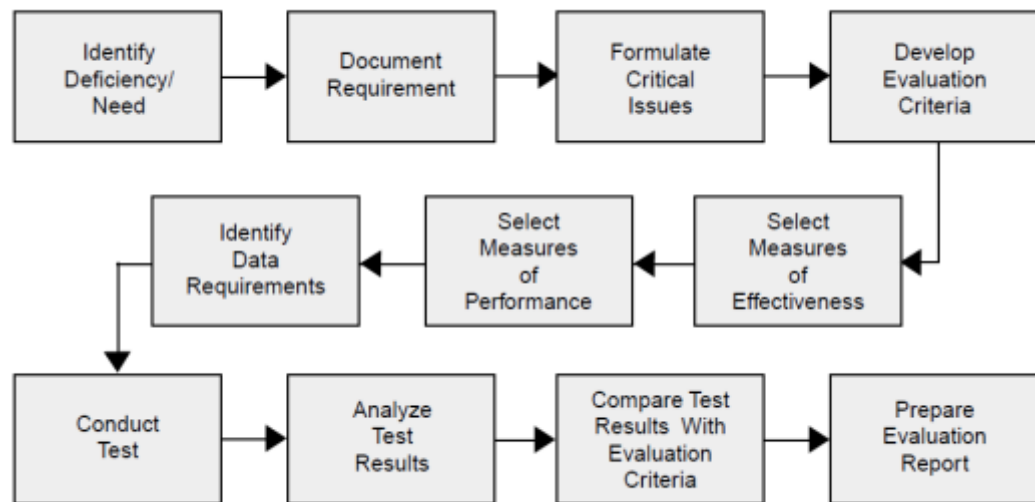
Identify Deficiency/ Need

Document Requirement

Formulate Critical Issues

Develop Evaluation Criteria

Select Measures of Effectiveness

Select Measures of Performance

Identify Data Requirements

Conduct Test

Analyze Test Results

Compare Test Results With Evaluation Criteria

Prepare Evaluation Report